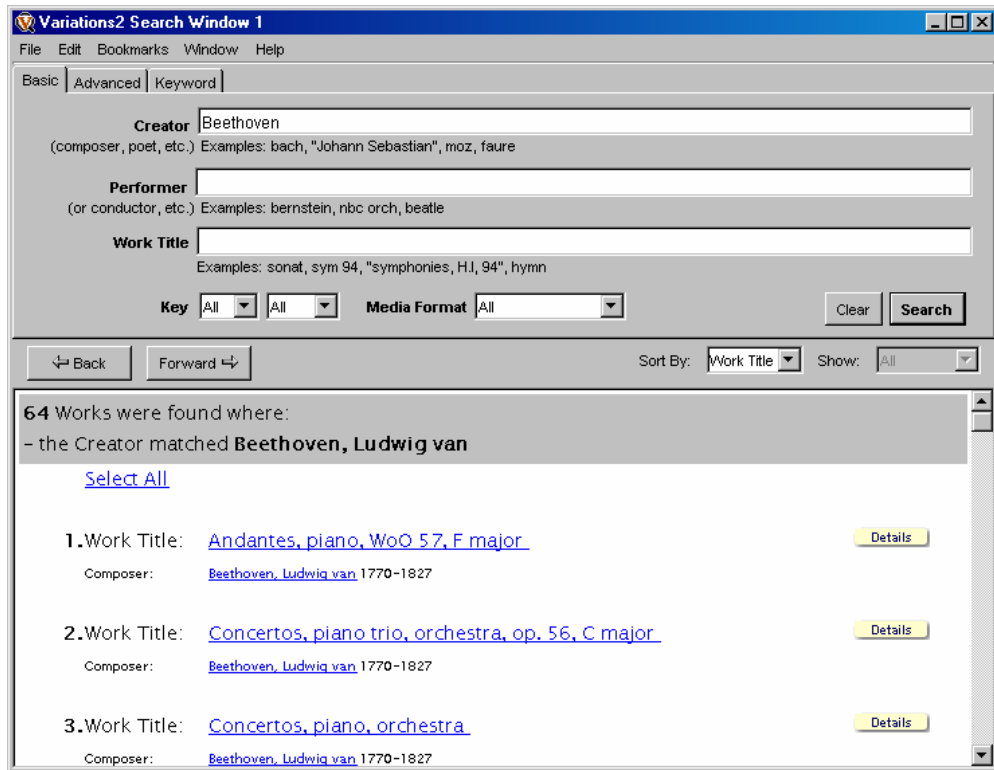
Variations2 Search Window 1

File Edit Bookmarks Window Help

Basic | Advanced | Keyword

Creator Beethoven
(composer, poet, etc.) Examples: bach, "Johann Sebastian", moz, faure

Performer
(or conductor, etc.) Examples: bernstein, nbc orch, beatle

Work Title
Examples: sonat, sym 94, "symphonies, H.I, 94", hymn

Key All All Media Format All Clear Search

Back Forward Sort By: Work Title Show: All

64 Works were found where:
- the Creator matched Beethoven, Ludwig van

Select All

1. Work Title: Andantes, piano, WoO 57, F major Details
Composer: Beethoven, Ludwig van 1770-1827

2. Work Title: Concertos, piano trio, orchestra, op. 56, C major Details
Composer: Beethoven, Ludwig van 1770-1827

3. Work Title: Concertos, piano, orchestra Details
Composer: Beethoven, Ludwig van 1770-1827